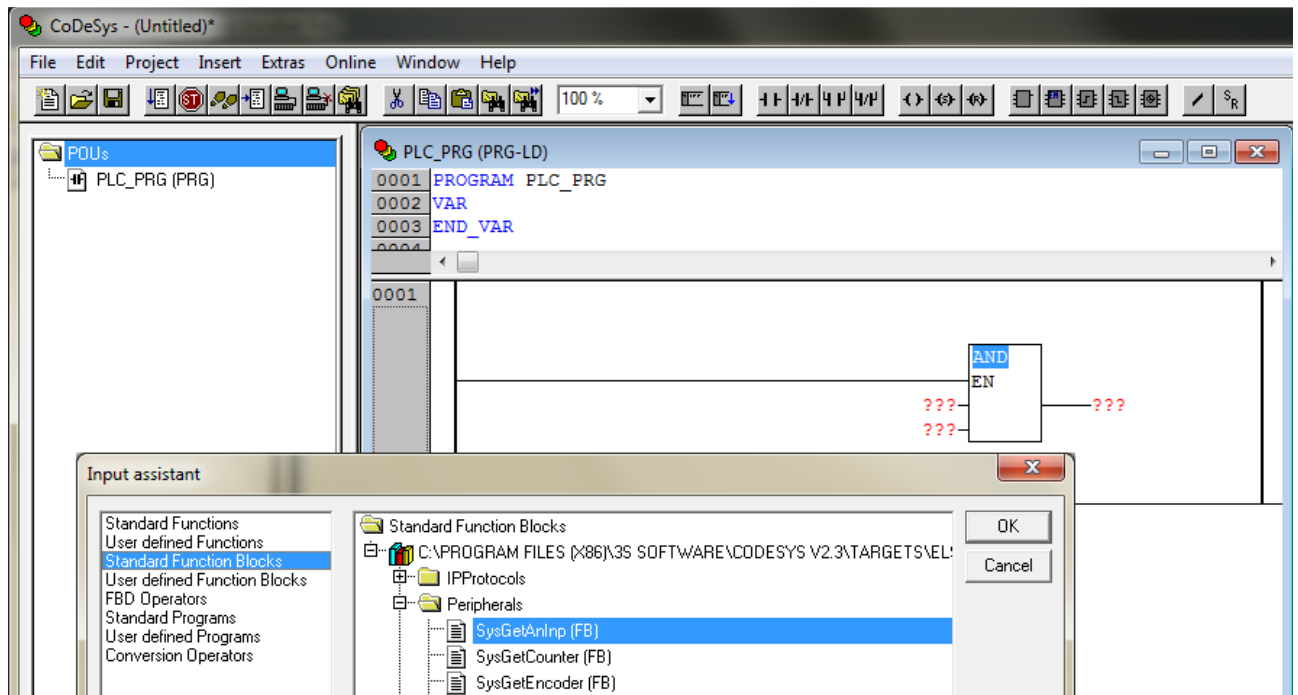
CoDeSys - (Untitled)*

File Edit Project Insert Extras Online Window Help

100 %

POUs
PLC_PRG (PRG)

PLC_PRG (PRG-LD)

0001 PROGRAM PLC_PRG
0002 VAR
0003 END_VAR

0001

AND
EN
???
???
???

Input assistant

Standard Functions
User defined Functions
Standard Function Blocks
User defined Function Blocks
FBD Operators
Standard Programs
User defined Programs
Conversion Operators

Standard Function Blocks
C:\PROGRAM FILES (X86)\3S SOFTWARE\CODESYS V2.3\TARGETS\EL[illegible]
IPProtocols
Peripherals
SysGetAnInp (FB)
SysGetCounter (FB)
SysGetEncoder (FB)

OK
Cancel